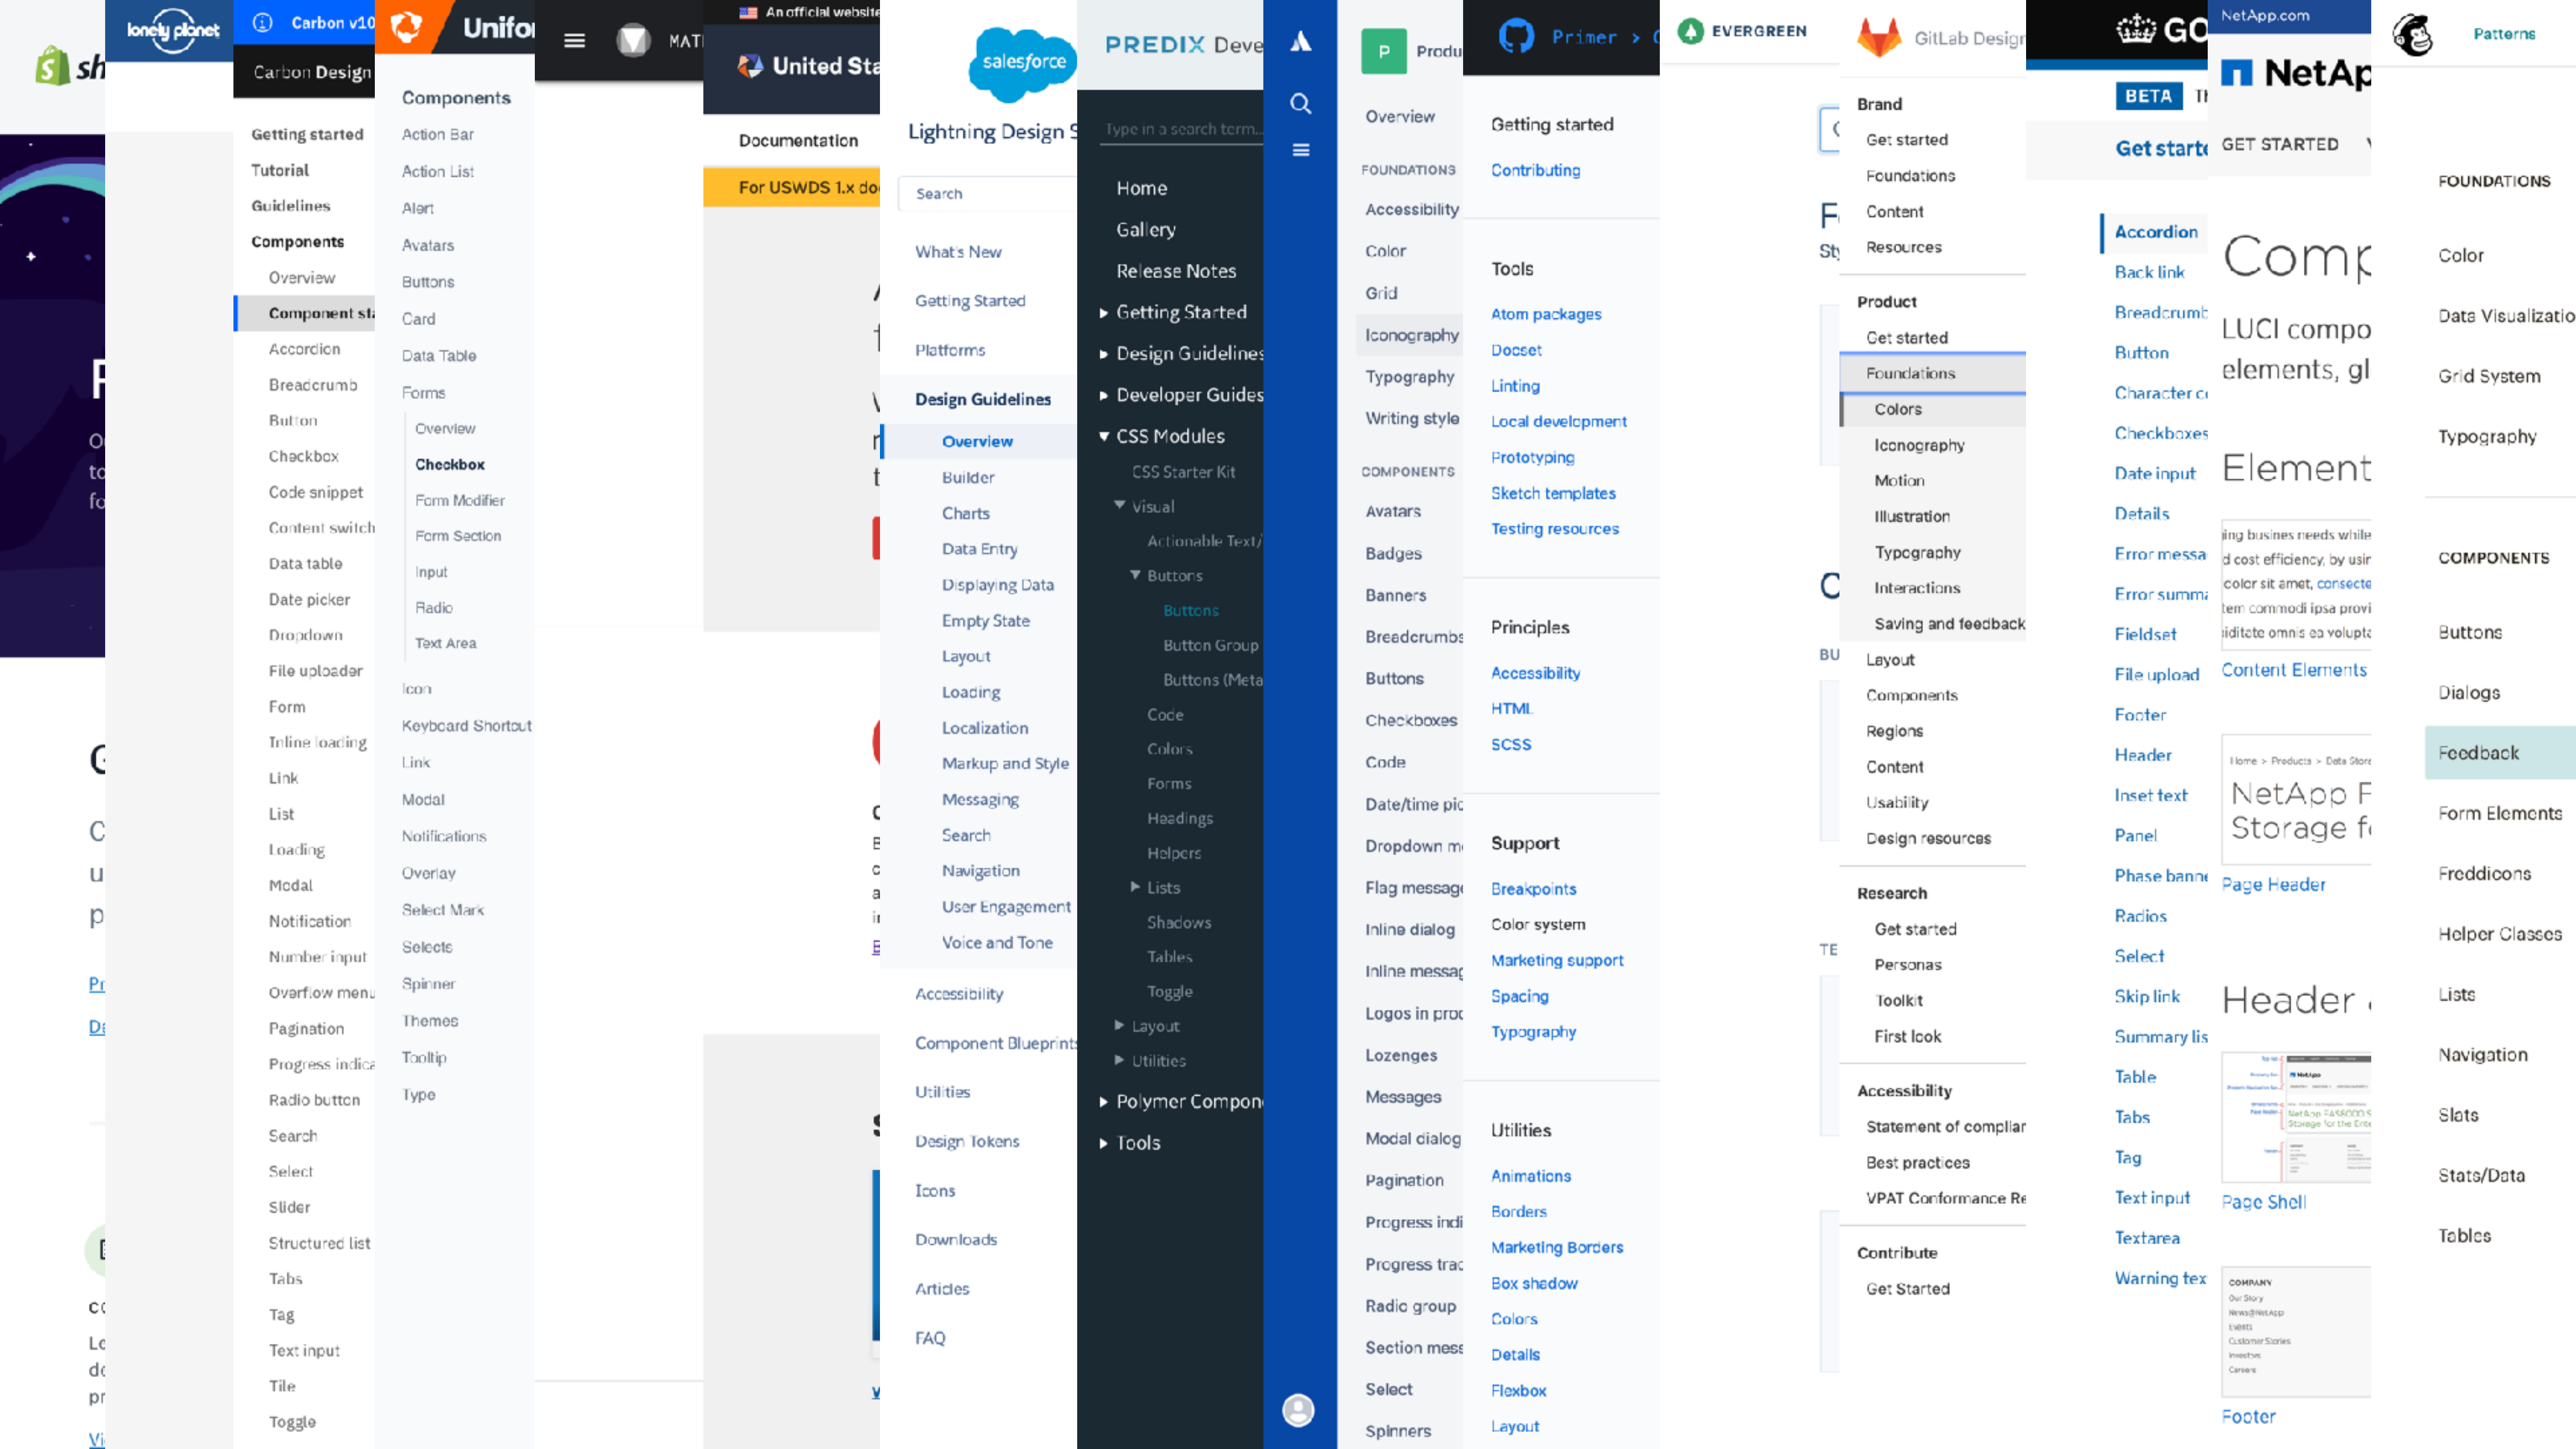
sh

F
O
to
fo

G
C
u
p
Pr
D

cc
Lc
dc
pr
Vi

lonely planet

Carbon v10
Carbon Design
Getting started
Tutorial
Guidelines
Components
Overview
Component st
Accordion
Breadcrumb
Button
Checkbox
Code snippet
Content switch
Data table
Date picker
Dropdown
File uploader
Form
Inline loading
Link
List
Loading
Modal
Notification
Number input
Overflow menu
Pagination
Progress indica
Radio button
Search
Select
Slider
Structured list
Tabs
Tag
Text input
Tile
Toggle

Unifo
Components
Action Bar
Action List
Alert
Avatars
Buttons
Card
Data Table
Forms
Overview
Checkbox
Form Modifier
Form Section
Input
Radio
Text Area
Icon
Keyboard Shortcut
Link
Modal
Notifications
Overlay
Select Mark
Selects
Spinner
Themes
Tooltip
Type

MAT

An official website
United Sta
Documentation
For USWDS 1.x do

salesforce
Lightning Design S
Search
What's New
Getting Started
Platforms
Design Guidelines
Overview
Builder
Charts
Data Entry
Displaying Data
Empty State
Layout
Loading
Localization
Markup and Style
Messaging
Search
Navigation
User Engagement
Voice and Tone
Accessibility
Component Blueprints
Utilities
Design Tokens
Icons
Downloads
Articles
FAQ

PREDIX Deve
Type in a search term...
Home
Gallery
Release Notes
Getting Started
Design Guidelines
Developer Guides
CSS Modules
CSS Starter Kit
Visual
Actionable Text/
Buttons
Buttons
Button Group
Buttons (Meta
Code
Colors
Forms
Headings
Helpers
Lists
Shadows
Tables
Toggle
Layout
Utilities
Polymer Compon
Tools

Produ
Overview
FOUNDATIONS
Accessibility
Color
Grid
Iconography
Typography
Writing style
COMPONENTS
Avatars
Badges
Banners
Breadcrumbs
Buttons
Checkboxes
Code
Date/time pic
Dropdown m
Flag messag
Inline dialog
Inline messag
Logos in pro
Lozenges
Messages
Modal dialog
Pagination
Progress indi
Progress trac
Radio group
Section mess
Select
Spinners

Primer
Getting started
Contributing
Tools
Atom packages
Docset
Linting
Local development
Prototyping
Sketch templates
Testing resources
Principles
Accessibility
HTML
SCSS
Support
Breakpoints
Color system
Marketing support
Spacing
Typography
Utilities
Animations
Borders
Marketing Borders
Box shadow
Colors
Details
Flexbox
Layout

EVERGREEN
F
St
C
BU
TE

GitLab Design
Brand
Get started
Foundations
Content
Resources
Product
Get started
Foundations
Colors
Iconography
Motion
Illustration
Typography
Interactions
Saving and feedback
Layout
Components
Regions
Content
Usability
Design resources
Research
Get started
Personas
Toolkit
First look
Accessibility
Statement of compliar
Best practices
VPAT Conformance Re
Contribute
Get Started

GO
BETA
Get start
Accordion
Back link
Breadcrumb
Button
Character c
Checkboxes
Date input
Details
Error messa
Error summ
Fieldset
File upload
Footer
Header
Inset text
Panel
Phase bann
Radios
Select
Skip link
Summary lis
Table
Tabs
Tag
Text input
Textarea
Warning tex

NetApp.com
NetAp
GET STARTED
Comp
LUCI compo
elements, gl
Element
Content Elements
NetApp F
Storage f
Page Header
Header
Page Shell
Footer

Patterns
FOUNDATIONS
Color
Data Visualizatio
Grid System
Typography
COMPONENTS
Buttons
Dialogs
Feedback
Form Elements
Freddicons
Helper Classes
Lists
Navigation
Slats
Stats/Data
Tables